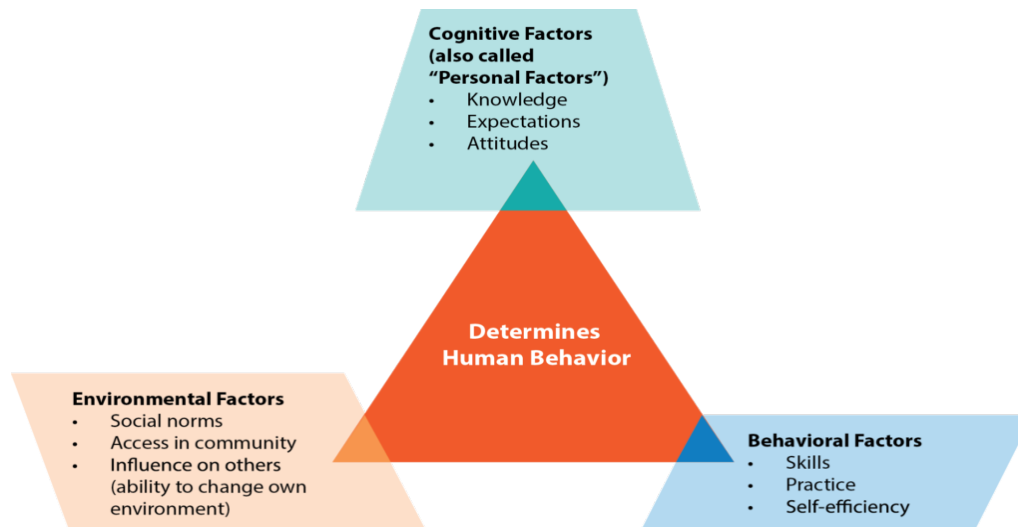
Cognitive Factors (also called "Personal Factors")
- Knowledge
- Expectations
- Attitudes

Determines Human Behavior

Environmental Factors
- Social norms
- Access in community
- Influence on others (ability to change own environment)

Behavioral Factors
- Skills
- Practice
- Self-efficiency